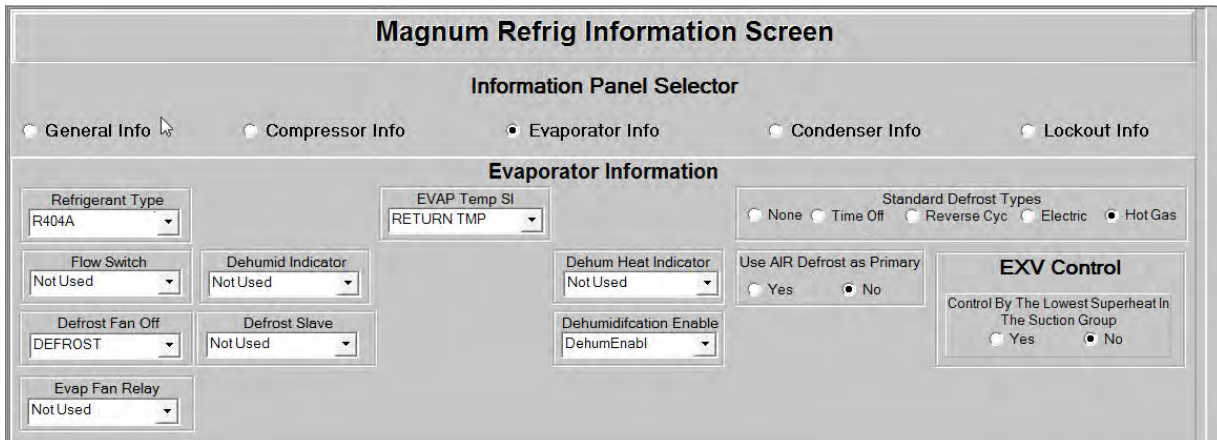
Magnum Refrig Information Screen

Information Panel Selector

General Info

Compressor Info

Evaporator Info

Condenser Info

Lockout Info

Evaporator Information

Refrigerant Type
R404A

EVAP Temp SI
RETURN TMP

Standard Defrost Types
None Time Off Reverse Cyc Electric Hot Gas

Flow Switch
Not Used

Dehumid Indicator
Not Used

Dehum Heat Indicator
Not Used

Use AIR Defrost as Primary
Yes No

EXV Control

Control By The Lowest Superheat In The Suction Group
Yes No

Defrost Fan Off
DEFROST

Defrost Slave
Not Used

Dehumidifcation Enable
DehumEnabl

Evap Fan Relay
Not Used